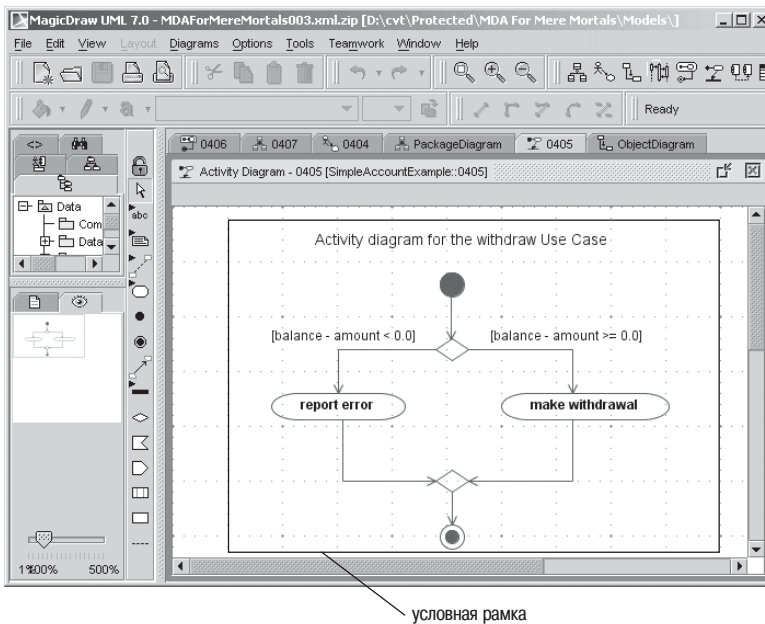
MagicDraw UML 7.0 - MDAForMereMortals003.xml.zip [D:\cvt\Protected\MDA For Mere Mortals\Models\]

File Edit View Layout Diagrams Options Tools Teamwork Window Help

Ready

0406 0407 0404 PackageDiagram 0405 ObjectDiagram

Activity Diagram - 0405 [SimpleAccountExample::0405]

Data
Com
Data

abc

Activity diagram for the withdraw Use Case

[balance - amount < 0.0]

[balance - amount >= 0.0]

report error

make withdrawal

1%00% 500%

условная рамка